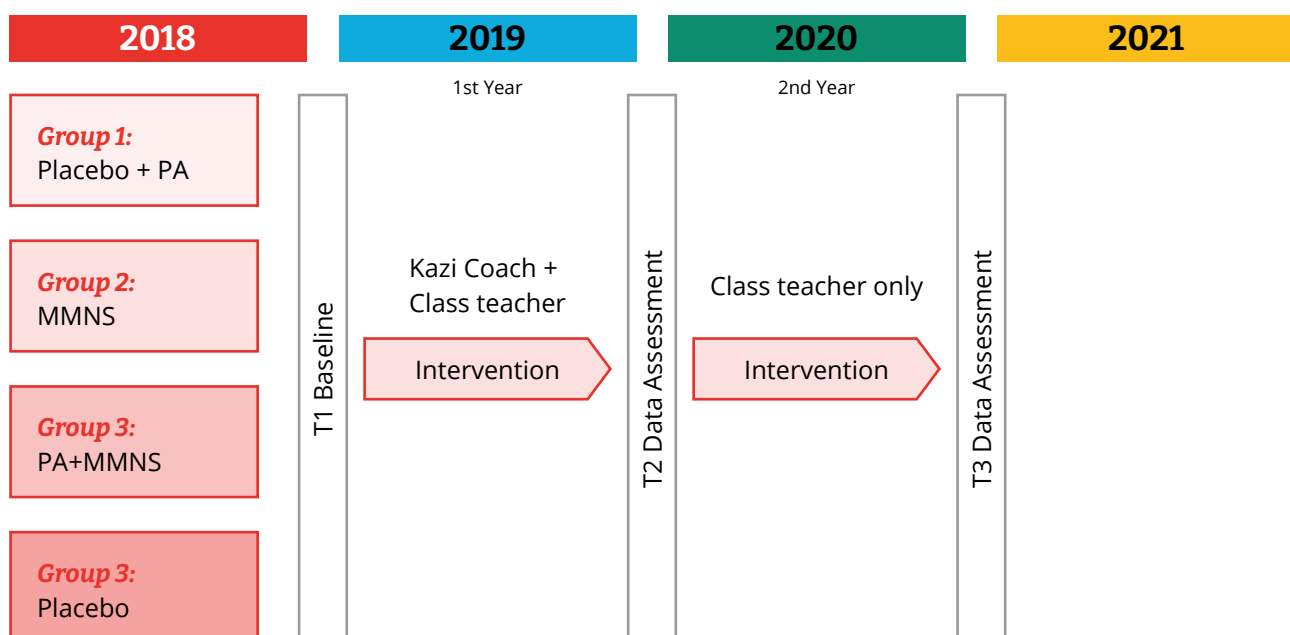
2018

2019

2020

2021

1st Year

2nd Year

Group 1:
Placebo + PA

Group 2:
MMNS

Group 3:
PA+MMNS

Group 3:
Placebo

T1 Baseline

Kazi Coach + Class teacher

Intervention

T2 Data Assessment

Class teacher only

Intervention

T3 Data Assessment